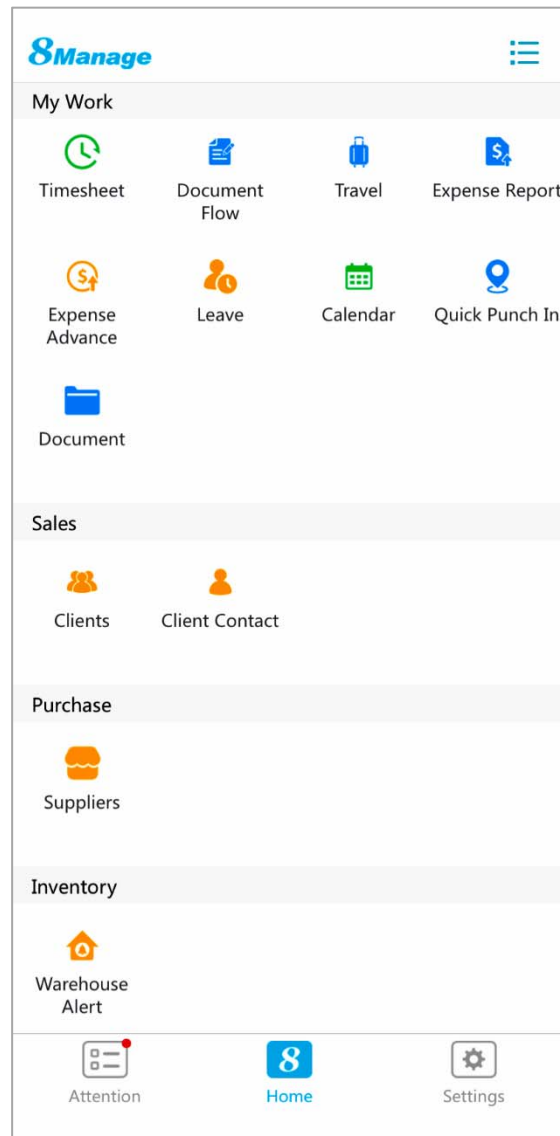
8Manage

My Work

Timesheet

Document Flow

Travel

Expense Report

Expense Advance

Leave

Calendar

Quick Punch In

Document

Sales

Clients

Client Contact

Purchase

Suppliers

Inventory

Warehouse Alert

Attention

8

Home

Settings